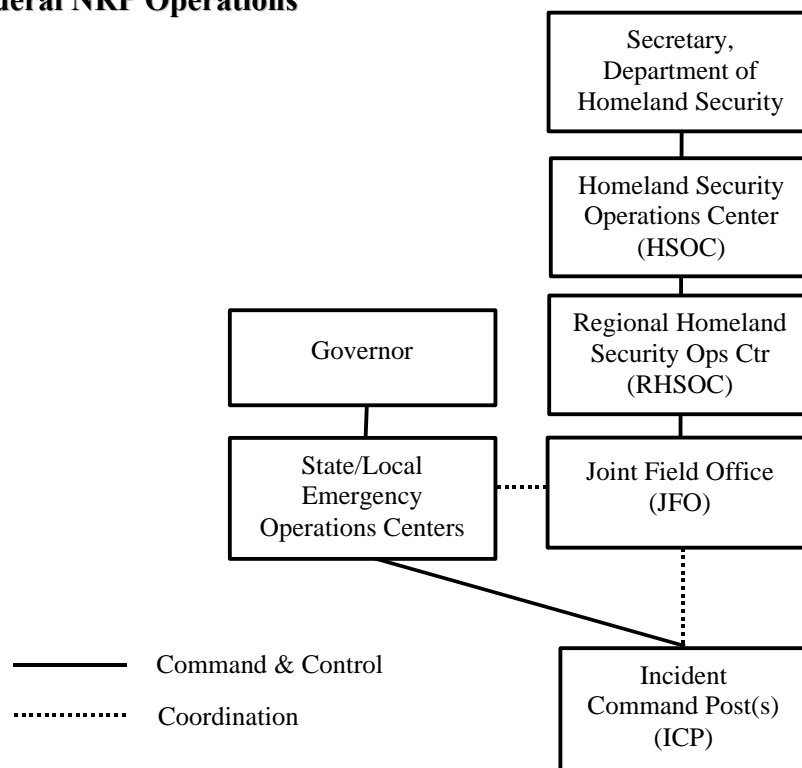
deral NRP Operations

Secretary, Department of Homeland Security

Homeland Security Operations Center (HSOC)

Regional Homeland Security Ops Ctr (RHSOC)

Governor

State/Local Emergency Operations Centers

Joint Field Office (JFO)

Incident Command Post(s) (ICP)

Command & Control

Coordination